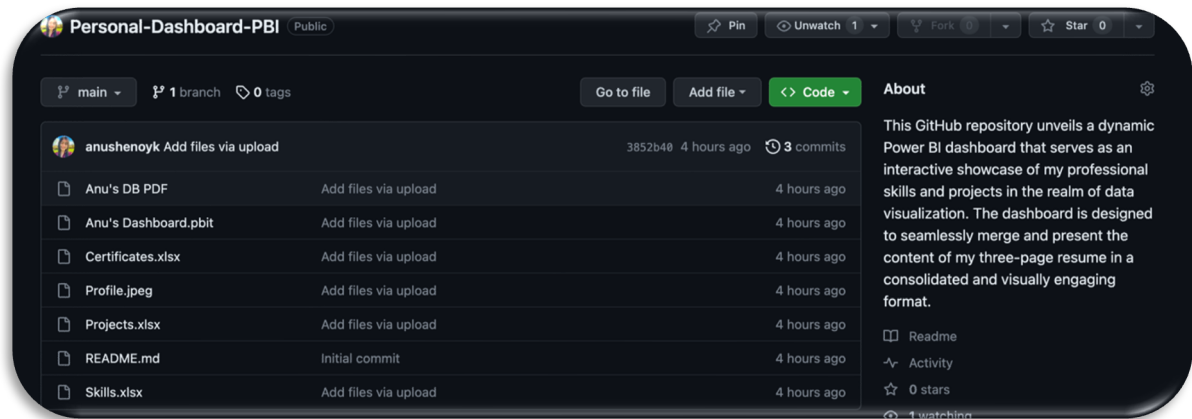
Personal-Dashboard-PBI Public

Pin Unwatch 1 Fork 0 Star 0

main 1 branch 0 tags

Go to file Add file Code

anushenoyk Add files via upload 3852b40 4 hours ago 3 commits

| | | |
|---|---|---|
| Anu's DB PDF | Add files via upload | 4 hours ago |
| Anu's Dashboard.pbit | Add files via upload | 4 hours ago |
| Certificates.xlsx | Add files via upload | 4 hours ago |
| Profile.jpeg | Add files via upload | 4 hours ago |
| Projects.xlsx | Add files via upload | 4 hours ago |
| README.md | Initial commit | 4 hours ago |
| Skills.xlsx | Add files via upload | 4 hours ago |

About

This GitHub repository unveils a dynamic Power BI dashboard that serves as an interactive showcase of my professional skills and projects in the realm of data visualization. The dashboard is designed to seamlessly merge and present the content of my three-page resume in a consolidated and visually engaging format.

Readme
Activity
0 stars
1 watching